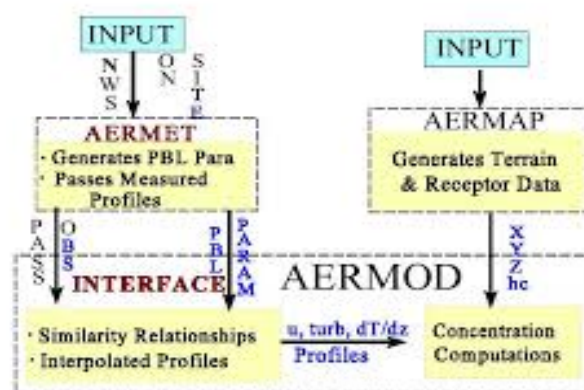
INPUT

NWS

ON SITE

AERMET
· Generates PBL Para
· Passes Measured Profiles

PASS OBS

PBL PARAM

INPUT

AERMAP
Generates Terrain & Receptor Data

X Y Z hc

AERMOD

INTERFACE

· Similarity Relationships
· Interpolated Profiles

u, turb, dT/dz
Profiles

Concentration Computations